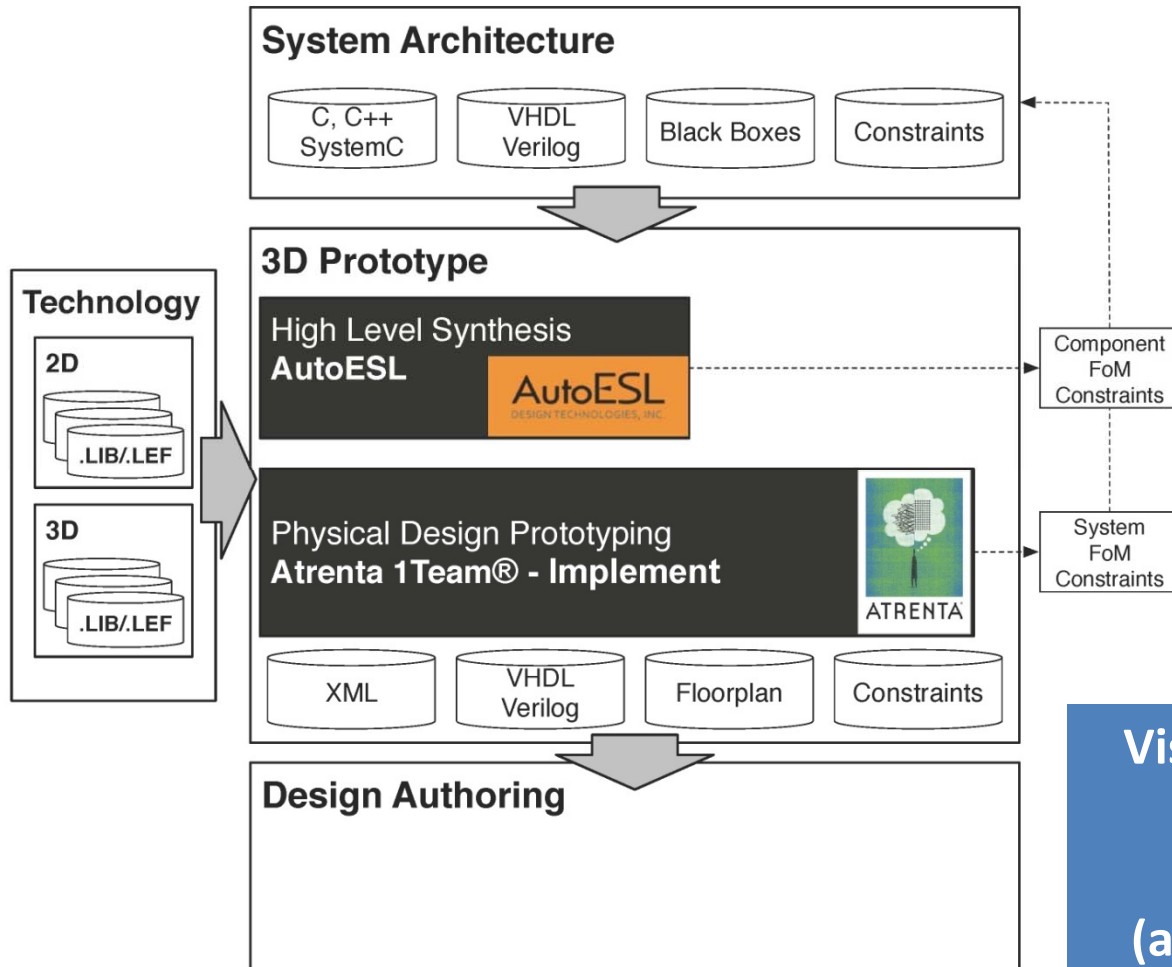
System Architecture

C, C++ SystemC

VHDL Verilog

Black Boxes

Constraints

Technology

2D

.LIB/.LEF

3D

.LIB/.LEF

3D Prototype

High Level Synthesis
AutoESL

AutoESL
DESIGN TECHNOLOGIES, INC.

Component FoM Constraints

Physical Design Prototyping
Atrenta 1Team® - Implement

ATRENTA

System FoM Constraints

XML

VHDL Verilog

Floorplan

Constraints

Design Authoring

Vis

(a